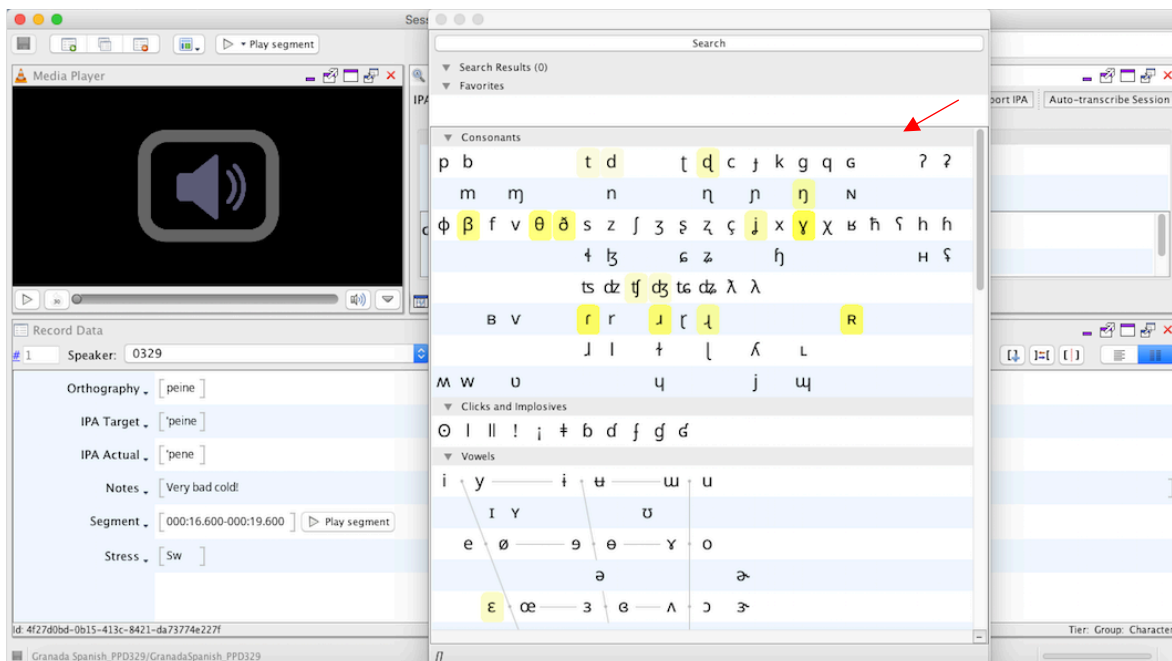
Sess

Play segment

Media Player

Record Data

# 1 Speaker: 0329

Orthography peine
IPA Target ˈpeine
IPA Actual ˈpene
Notes Very bad cold!
Segment 000:16.600-000:19.600 Play segment
Stress Sw

Id: 4f27d0bd-0b15-413c-8421-da73774e227f

Granada Spanish_PPD329/GranadaSpanish_PPD329

IPA

ort IPA Auto-transcribe Session

Tier: Group: Character

Search

Search Results (0)
Favorites

Consonants

p b t d ʈ ɖ c ɟ k g q ɢ ʔ ʡ
m ɱ n ɳ ɲ ŋ ɴ
ɸ β f v θ ð s z ʃ ʒ ʂ ʐ ç ʝ x ɣ χ ʁ ħ ʕ h ɦ
ɬ ɮ ɕ ʑ ɧ ʜ ʢ
ʦ ʣ ʧ ʤ ʨ ʥ ƛ λ
ʙ ⱱ ɾ r ɹ ɽ ɻ ʀ
ɺ l ɫ ɭ ʎ ʟ
ʍ w ʋ ɥ j ɰ

Clicks and Implosives

ʘ ǀ ǁ ! ¡ ǂ ɓ ɗ ʄ ɠ ʛ

Vowels

i y ɨ ʉ ɯ u
ɪ ʏ ʊ
e ø ɘ ɵ ɤ o
ə ɚ
ɛ œ ɜ ɞ ʌ ɔ ɝ